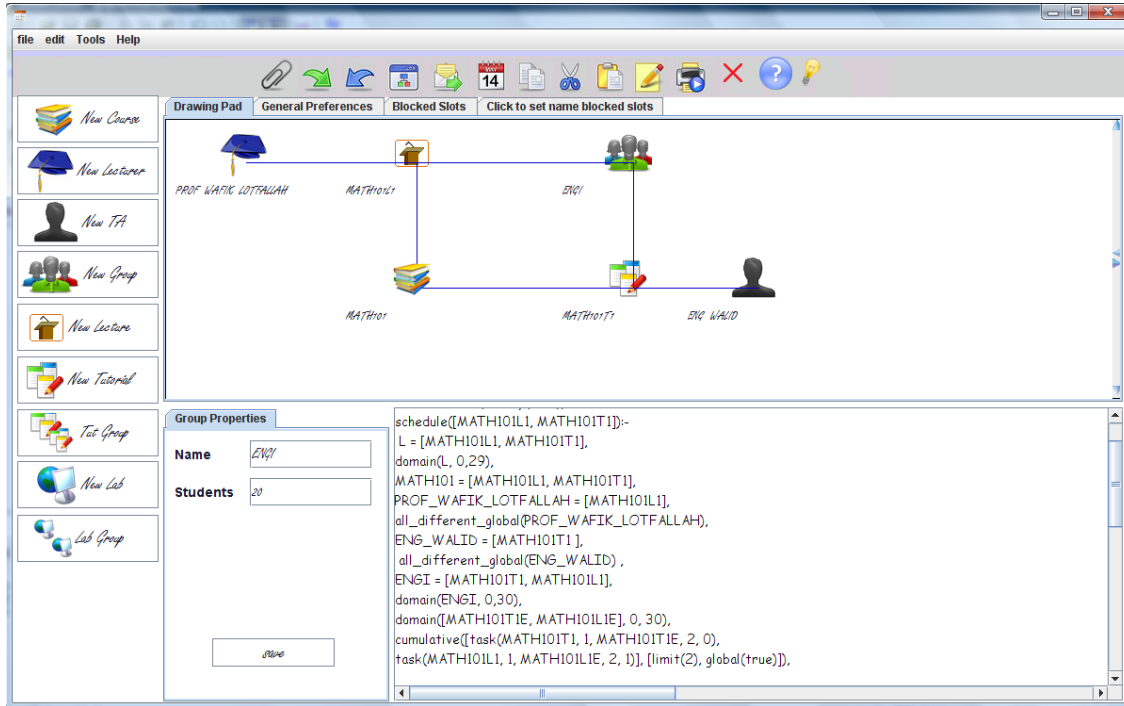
file edit Tools Help

New Course
New Lecturer
New TA
New Group
New Lecture
New Tutorial
Tut Group
New Lab
Lab Group

Drawing Pad | General Preferences | Blocked Slots | Click to set name blocked slots

PROF WAFIK LOTFALLAH
MATH101L1
ENGI
MATH101
MATH101T1
ENG WALID

Group Properties

Name ENGI

Students 20

save

schedule([MATH101L1, MATH101T1]):-
L = [MATH101L1, MATH101T1],
domain(L, 0,29),
MATH101 = [MATH101L1, MATH101T1],
PROF_WAFIK_LOTFALLAH = [MATH101L1],
all_different_global(PROF_WAFIK_LOTFALLAH),
ENG_WALID = [MATH101T1 ],
all_different_global(ENG_WALID) ,
ENGI = [MATH101T1, MATH101L1],
domain(ENGI, 0,30),
domain([MATH101T1E, MATH101L1E], 0, 30),
cumulative([task(MATH101T1, 1, MATH101T1E, 2, 0),
task(MATH101L1, 1, MATH101L1E, 2, 1)], [limit(2), global(true)]),